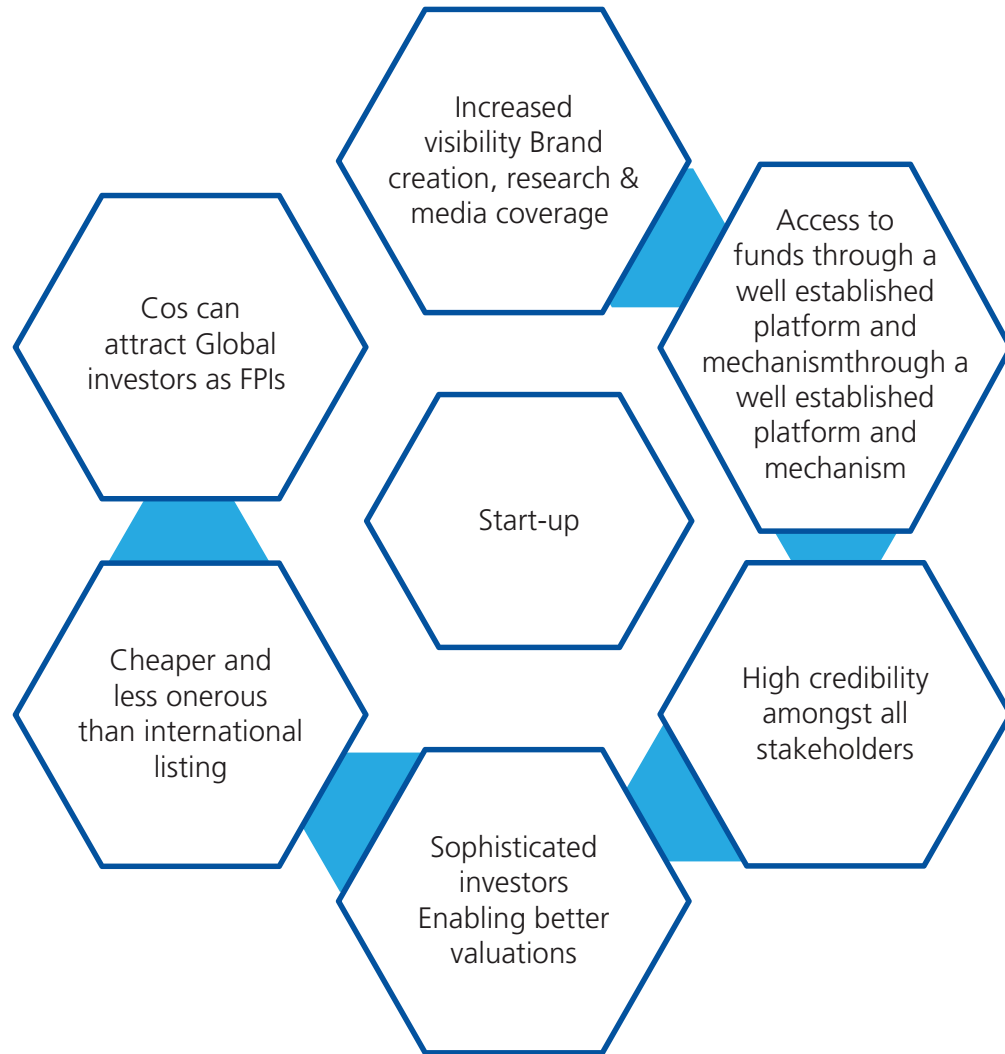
Increased visibility Brand creation, research & media coverage

Access to funds through a well established platform and mechanismthrough a well established platform and mechanism

Cos can attract Global investors as FPIs

Start-up

Cheaper and less onerous than international listing

High credibility amongst all stakeholders

Sophisticated investors Enabling better valuations